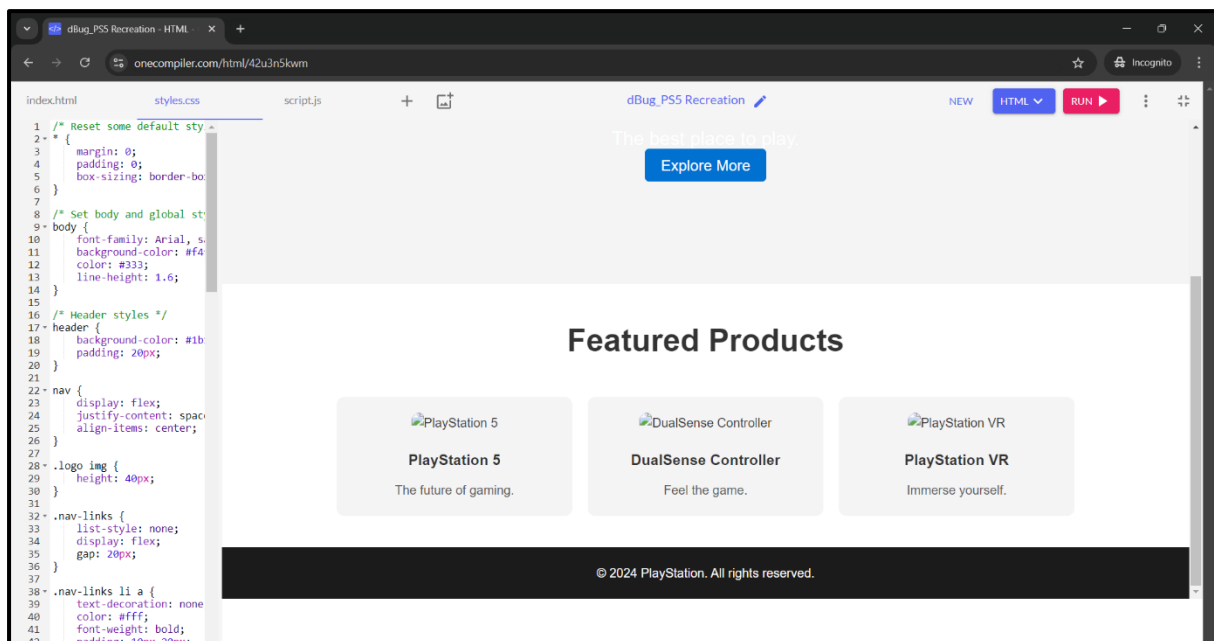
dBug_PS5 Recreation - HTML ×
onecompiler.com/html/42u3n5kwm
Incognito

index.html styles.css script.js dBug_PS5 Recreation NEW HTML RUN

1 /* Reset some default sty
2 * {
3 margin: 0;
4 padding: 0;
5 box-sizing: border-bo
6 }
7
8 /* Set body and global st
9 body {
10 font-family: Arial, s
11 background-color: #f4
12 color: #333;
13 line-height: 1.6;
14 }
15
16 /* Header styles */
17 header {
18 background-color: #1b
19 padding: 20px;
20 }
21
22 nav {
23 display: flex;
24 justify-content: spac
25 align-items: center;
26 }
27
28 .logo img {
29 height: 40px;
30 }
31
32 .nav-links {
33 list-style: none;
34 display: flex;
35 gap: 20px;
36 }
37
38 .nav-links li a {
39 text-decoration: none
40 color: #fff;
41 font-weight: bold;

The best place to play.

Explore More

Featured Products

PlayStation 5
PlayStation 5
The future of gaming.

DualSense Controller
DualSense Controller
Feel the game.

PlayStation VR
PlayStation VR
Immerse yourself.

© 2024 PlayStation. All rights reserved.